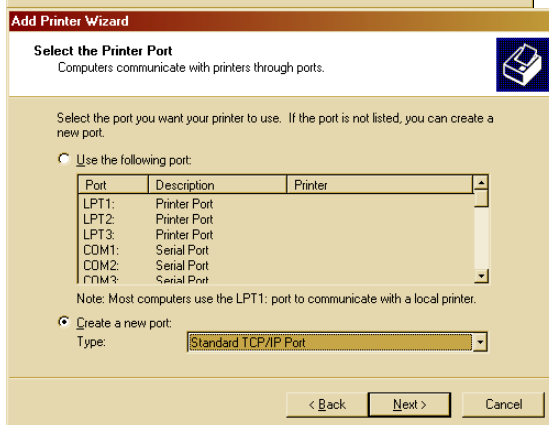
Add Printer Wizard

Select the Printer Port
Computers communicate with printers through ports.

Select the port you want your printer to use. If the port is not listed, you can create a new port.

Use the following port:

| Port | Description | Printer |
|---|---|---|
| LPT1: | Printer Port | |
| LPT2: | Printer Port | |
| LPT3: | Printer Port | |
| COM1: | Serial Port | |
| COM2: | Serial Port | |
| COM3: | Serial Port | |

Note: Most computers use the LPT1: port to communicate with a local printer.

Create a new port:
Type: Standard TCP/IP Port

< Back  Next >  Cancel